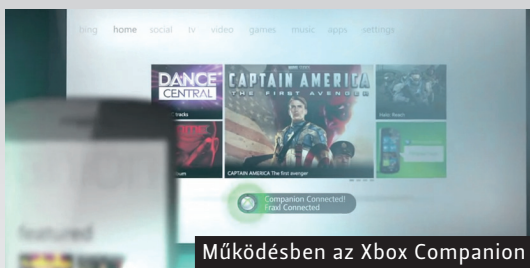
bing home social tv video games music apps settings

DANCE CENTRAL

CAPTAIN AMERICA THE FIRST AVENGER

CAPTAIN AMERICA The first avenger

Companion Connected!
Fraxl Connected

featured

Működésben az Xbox Companion